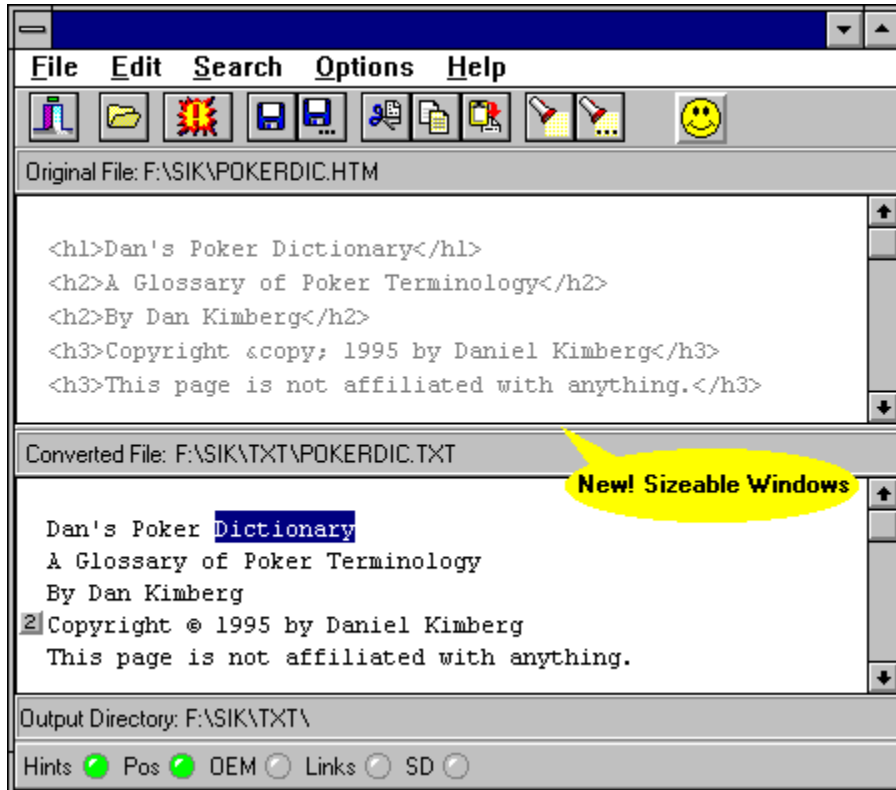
File Edit Search Options Help

Original File: F:\SIK\POKERDIC.HTM

<h1>Dan's Poker Dictionary</h1>
<h2>A Glossary of Poker Terminology</h2>
<h2>By Dan Kimberg</h2>
<h3>Copyright &copy; 1995 by Daniel Kimberg</h3>
<h3>This page is not affiliated with anything.</h3>

Converted File: F:\SIK\TXT\POKERDIC.TXT

New! Sizeable Windows

Dan's Poker Dictionary
A Glossary of Poker Terminology
By Dan Kimberg
2 Copyright © 1995 by Daniel Kimberg
This page is not affiliated with anything.

Output Directory: F:\SIK\TXT\

Hints Pos OEM Links SD